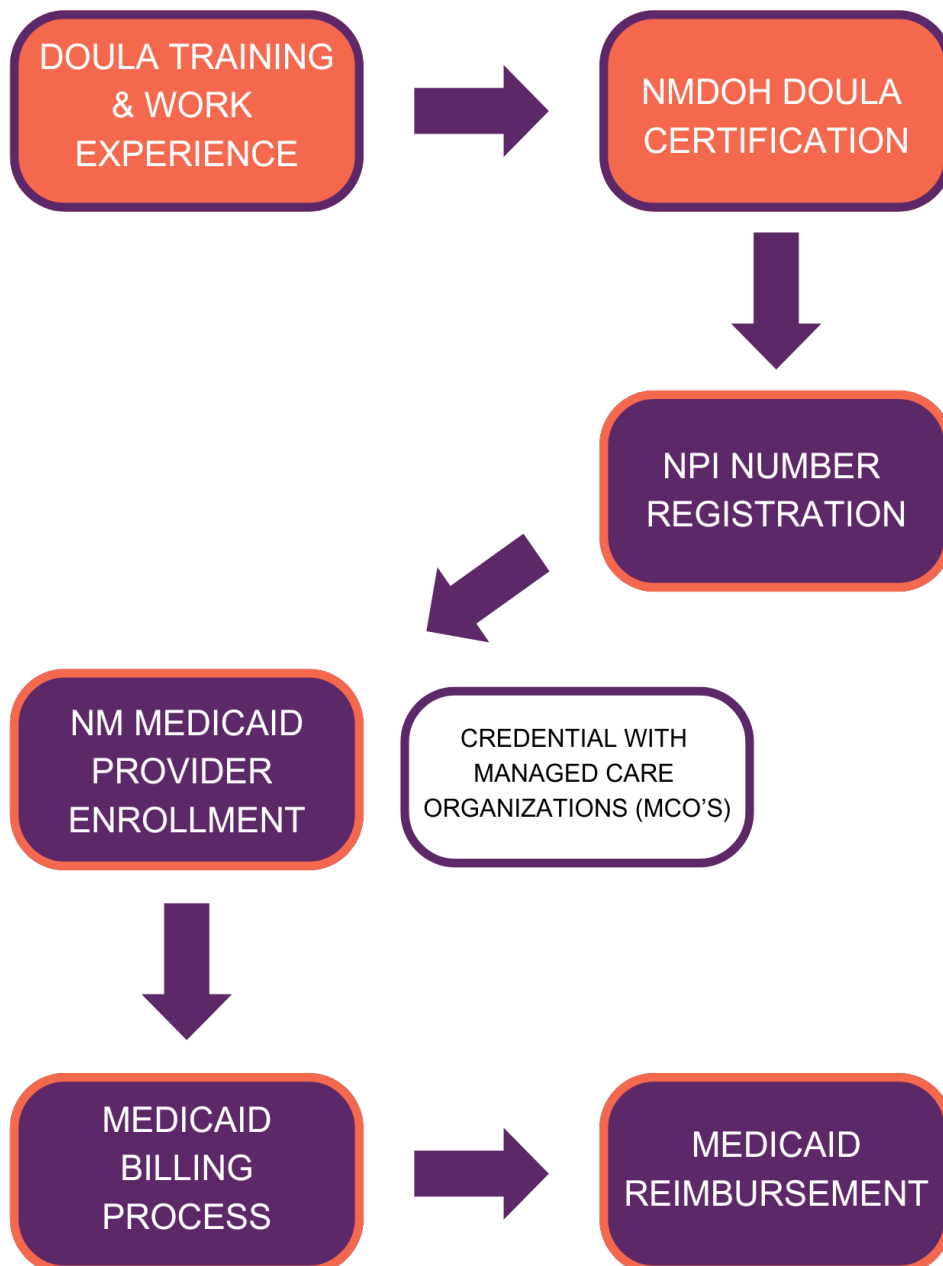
DOULA TRAINING & WORK EXPERIENCE

NMDOH DOULA CERTIFICATION

NPI NUMBER REGISTRATION

NM MEDICAID PROVIDER ENROLLMENT

CREDENTIAL WITH MANAGED CARE ORGANIZATIONS (MCO'S)

MEDICAID BILLING PROCESS

MEDICAID REIMBURSEMENT